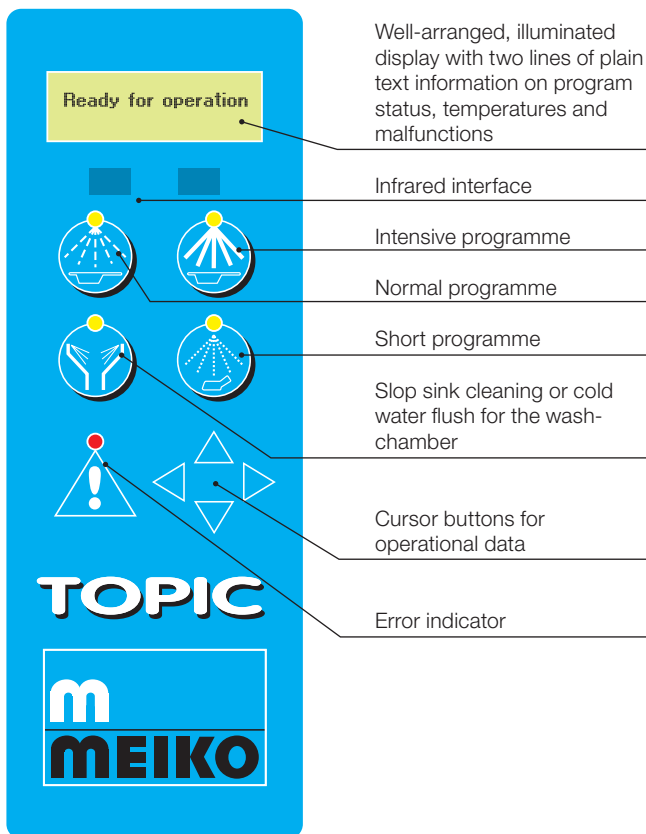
Ready for operation

Well-arranged, illuminated display with two lines of plain text information on program status, temperatures and malfunctions

Infrared interface

Intensive programme

Normal programme

Short programme

Slop sink cleaning or cold water flush for the wash-chamber

Cursor buttons for operational data

TOPIC

Error indicator

m

MEIKO